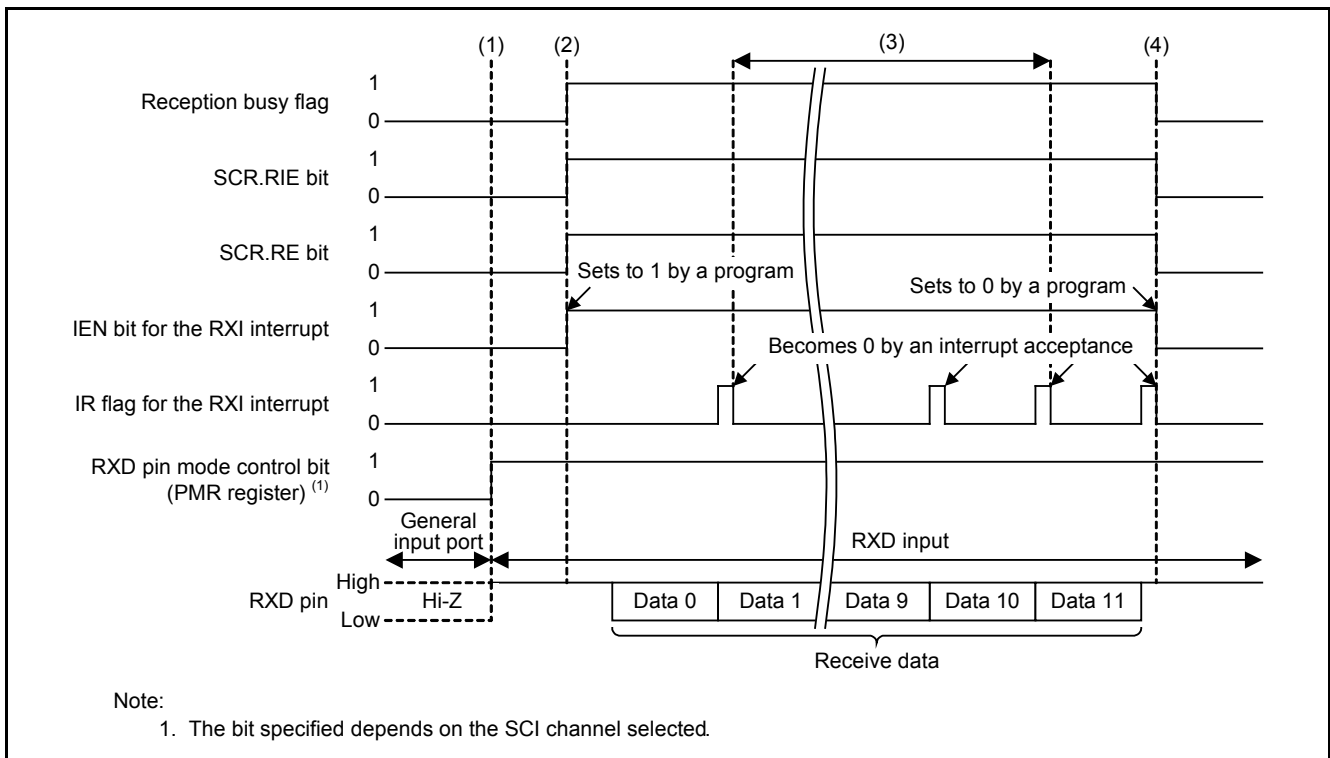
(1) (2) (3) (4)

Reception busy flag 1 0

SCR.RIE bit 1 0

SCR.RE bit 1 0

Sets to 1 by a program

Sets to 0 by a program

IEN bit for the RXI interrupt 1 0

Becomes 0 by an interrupt acceptance

IR flag for the RXI interrupt 1 0

RXD pin mode control bit (PMR register) $^{(1)}$ 1 0

General input port

RXD input

RXD pin High Low Hi-Z

| Data 0 | Data 1 | Data 9 | Data 10 | Data 11 |
|---|---|---|---|---|

Receive data

Note:
1. The bit specified depends on the SCI channel selected.